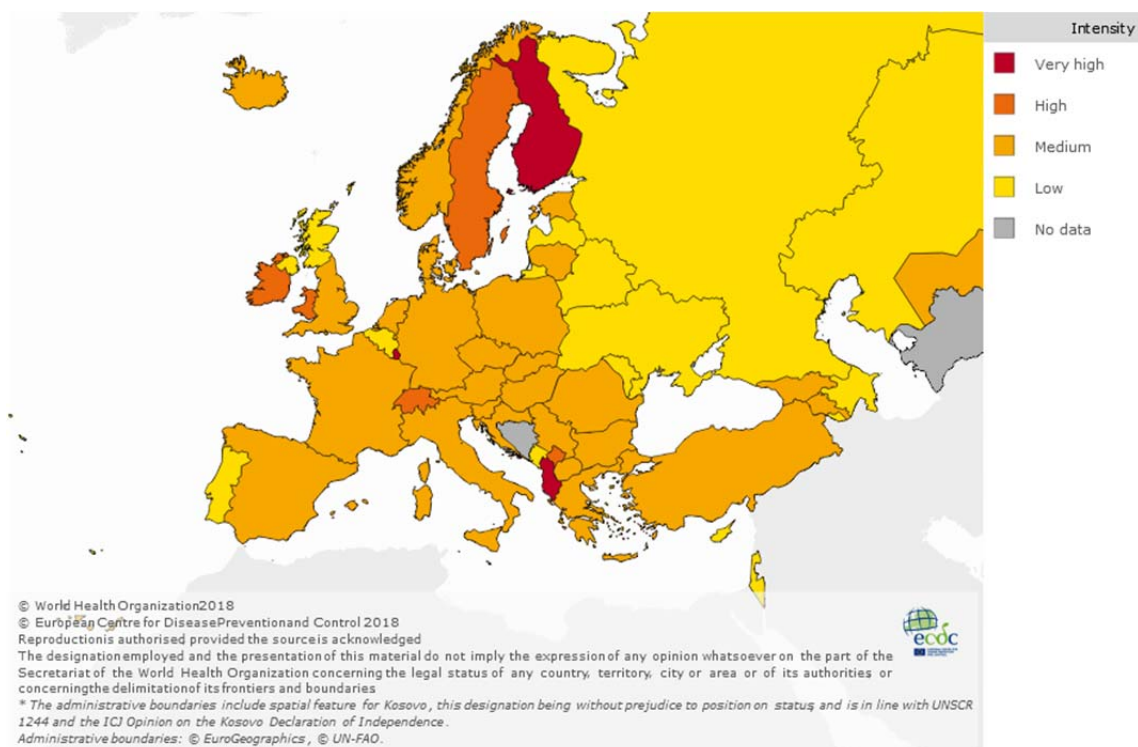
Intensity
Very high
High
Medium
Low
No data

© World Health Organization 2018
© European Centre for Disease Prevention and Control 2018
Reproduction is authorised provided the source is acknowledged
The designation employed and the presentation of this material do not imply the expression of any opinion whatsoever on the part of the Secretariat of the World Health Organization concerning the legal status of any country, territory, city or area or of its authorities or concerning the delimitation of its frontiers and boundaries
* The administrative boundaries include spatial feature for Kosovo, this designation being without prejudice to position on status, and is in line with UNSCR 1244 and the ICJ Opinion on the Kosovo Declaration of Independence.
Administrative boundaries: © EuroGeographics, © UN-FAO.

ecdc